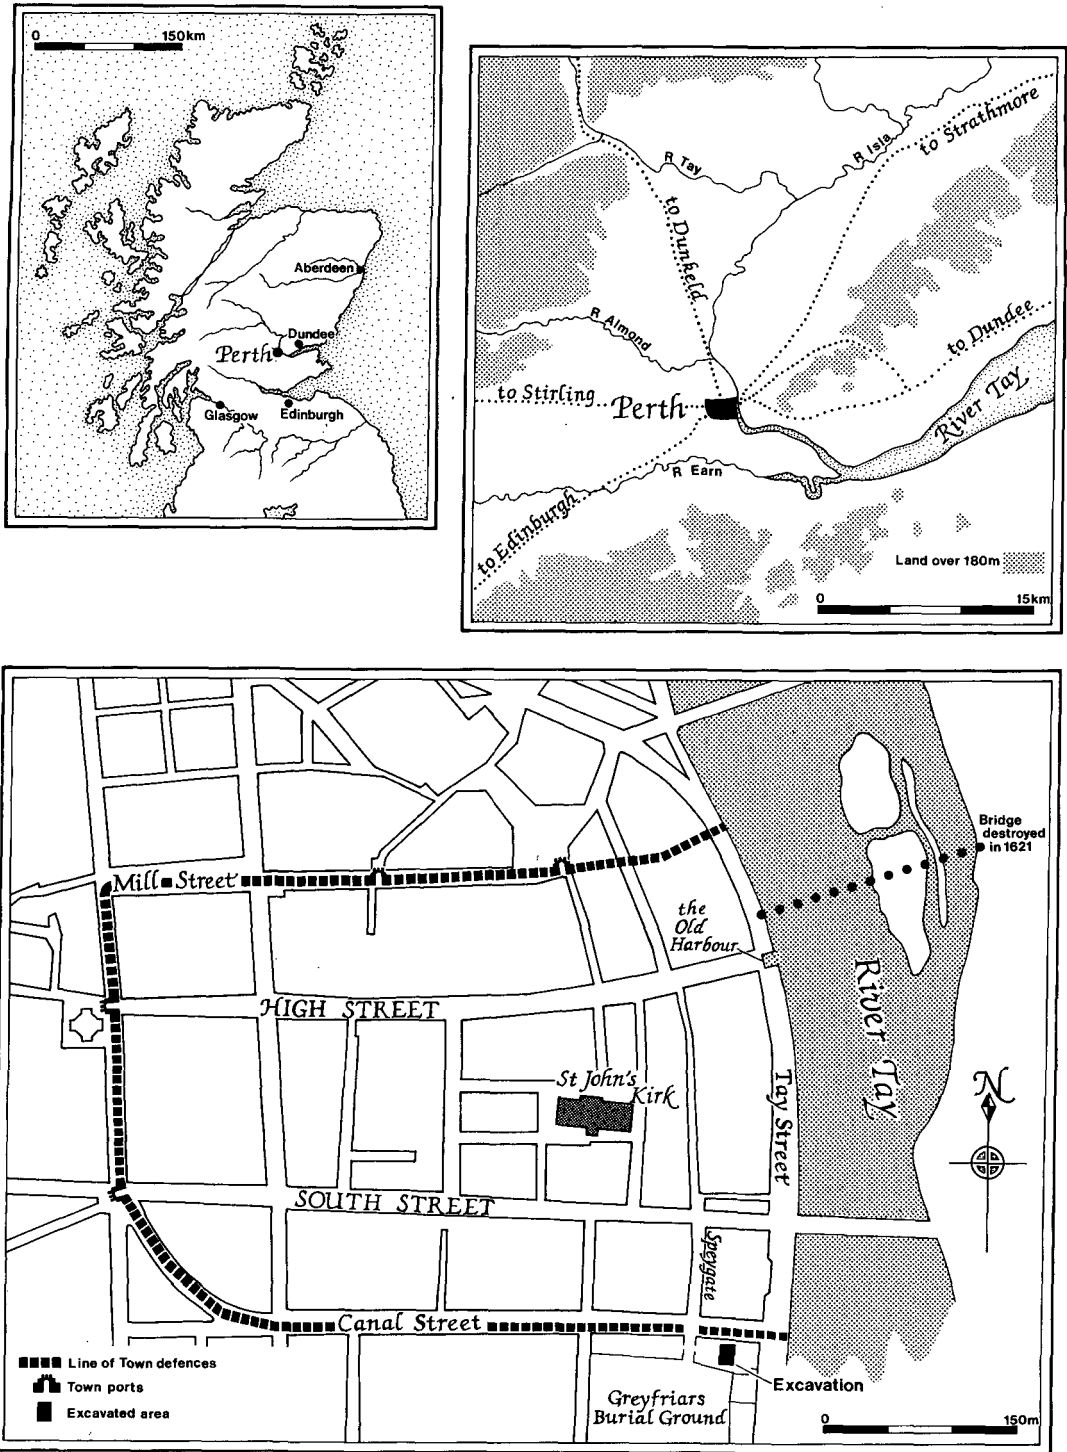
0 150km

Aberdeen
Dundee
Perth
Glasgow
Edinburgh

R Tay
R Isla
to Strathmore
to Dunkeld
R Almond
to Dundee
to Stirling
Perth
River Tay
R Earn
to Edinburgh
Land over 180m
0 15km

Mill Street
the Old Harbour
Bridge destroyed in 1621
HIGH STREET
St John's Kirk
River Tay
Tay Street
N
SOUTH STREET
Speygate
Canal Street
Line of Town defences
Town ports
Excavated area
Excavation
Greyfriars Burial Ground
0 150m